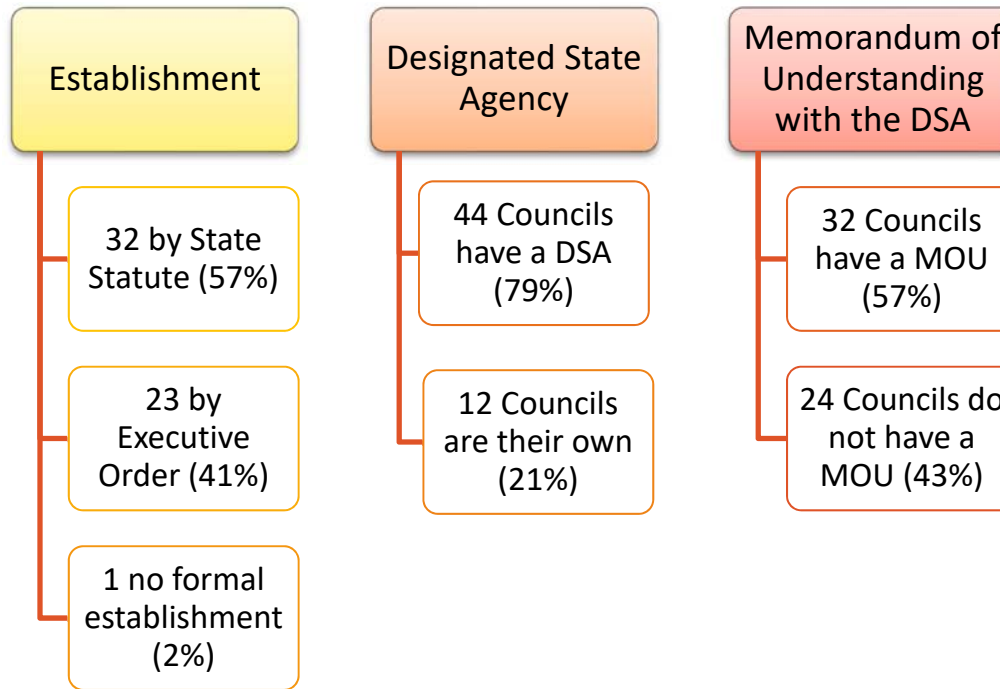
Establishment

32 by State Statute (57%)

23 by Executive Order (41%)

1 no formal establishment (2%)

Designated State Agency

44 Councils have a DSA (79%)

12 Councils are their own (21%)

Memorandum of Understanding with the DSA

32 Councils have a MOU (57%)

24 Councils do not have a MOU (43%)